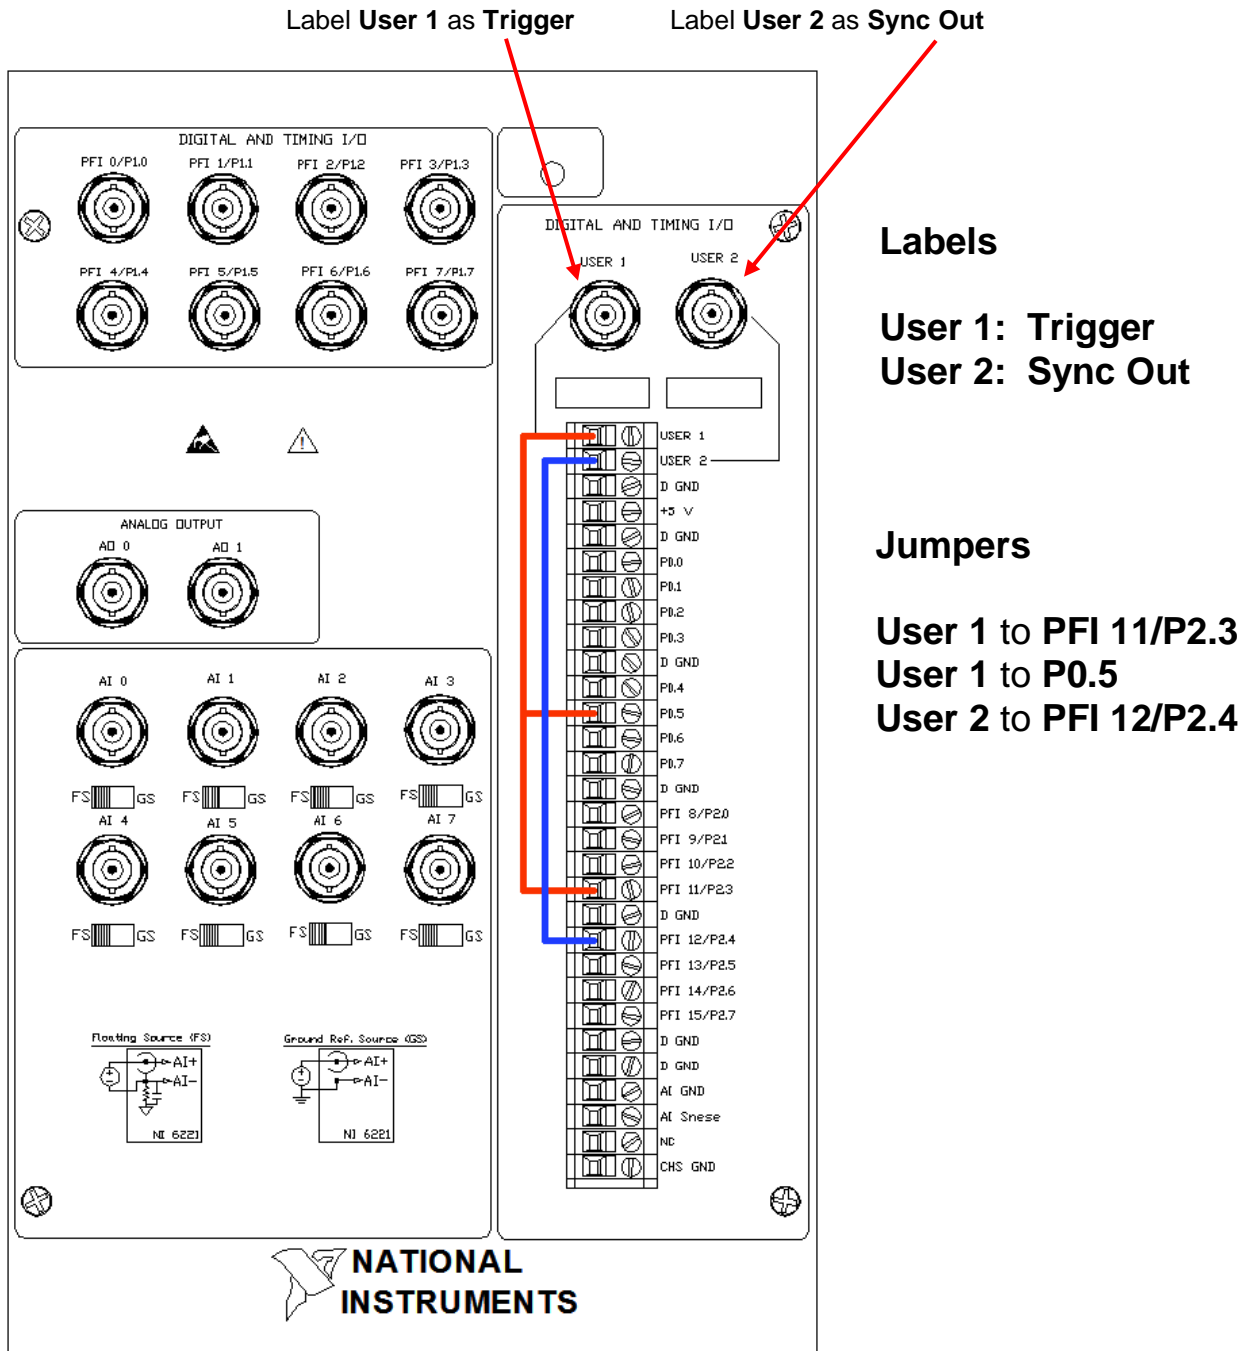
Label **User 1** as **Trigger**

Label **User 2** as **Sync Out**

DIGITAL AND TIMING I/O

PFI 0/P1.0 PFI 1/P1.1 PFI 2/P1.2 PFI 3/P1.3

PFI 4/P1.4 PFI 5/P1.5 PFI 6/P1.6 PFI 7/P1.7

DIGITAL AND TIMING I/O

USER 1 USER 2

USER 1
USER 2
D GND
+5 V
D GND
P0.0
P0.1
P0.2
P0.3
D GND
P0.4
P0.5
P0.6
P0.7
D GND
PFI 8/P2.0
PFI 9/P2.1
PFI 10/P2.2
PFI 11/P2.3
D GND
PFI 12/P2.4
PFI 13/P2.5
PFI 14/P2.6
PFI 15/P2.7
D GND
D GND
AI GND
AI Snese
NC
CHS GND

ANALOG OUTPUT

AO 0 AO 1

AI 0 AI 1 AI 2 AI 3

FS GS FS GS FS GS FS GS

AI 4 AI 5 AI 6 AI 7

FS GS FS GS FS GS FS GS

Floating Source (FS)

AI+
AI-
NI 6221

Ground Ref. Source (GS)

AI+
AI-
NI 6221

NATIONAL INSTRUMENTS

Labels

User 1: Trigger
User 2: Sync Out

Jumpers

User 1 to PFI 11/P2.3
User 1 to P0.5
User 2 to PFI 12/P2.4